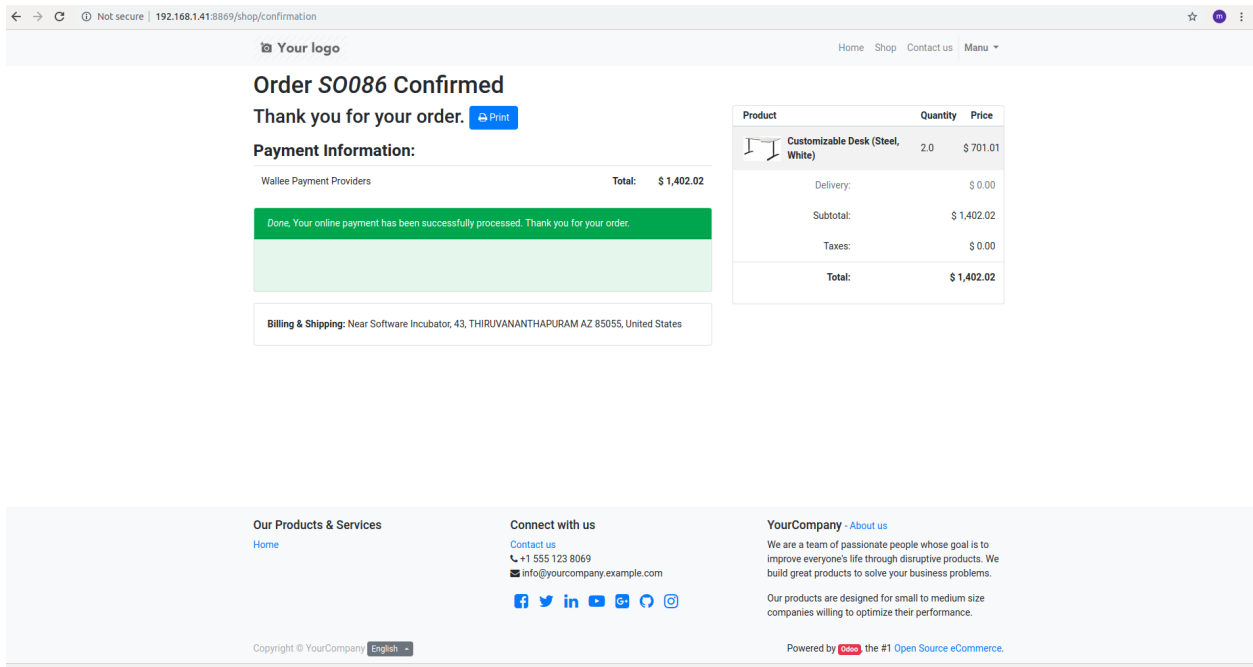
Not secure | 192.168.1.41:8869/shop/confirmation

Your logo

Home Shop Contact us Manu

Order SO086 Confirmed

Thank you for your order. Print

Payment Information:

Wallee Payment Providers Total: $ 1,402.02

Done, Your online payment has been successfully processed. Thank you for your order.

Billing & Shipping: Near Software Incubator, 43, THIRUVANANTHAPURAM AZ 85055, United States

| Product | Quantity | Price |
|---|---|---|
| Customizable Desk (Steel, White) | 2.0 | $ 701.01 |
| Delivery: | | $ 0.00 |
| Subtotal: | | $ 1,402.02 |
| Taxes: | | $ 0.00 |
| Total: | | $ 1,402.02 |

Our Products & Services

Home

Connect with us

Contact us
+1 555 123 8069
info@yourcompany.example.com

YourCompany - About us

We are a team of passionate people whose goal is to improve everyone's life through disruptive products. We build great products to solve your business problems.

Our products are designed for small to medium size companies willing to optimize their performance.

Copyright © YourCompany English

Powered by Odoo, the #1 Open Source eCommerce.